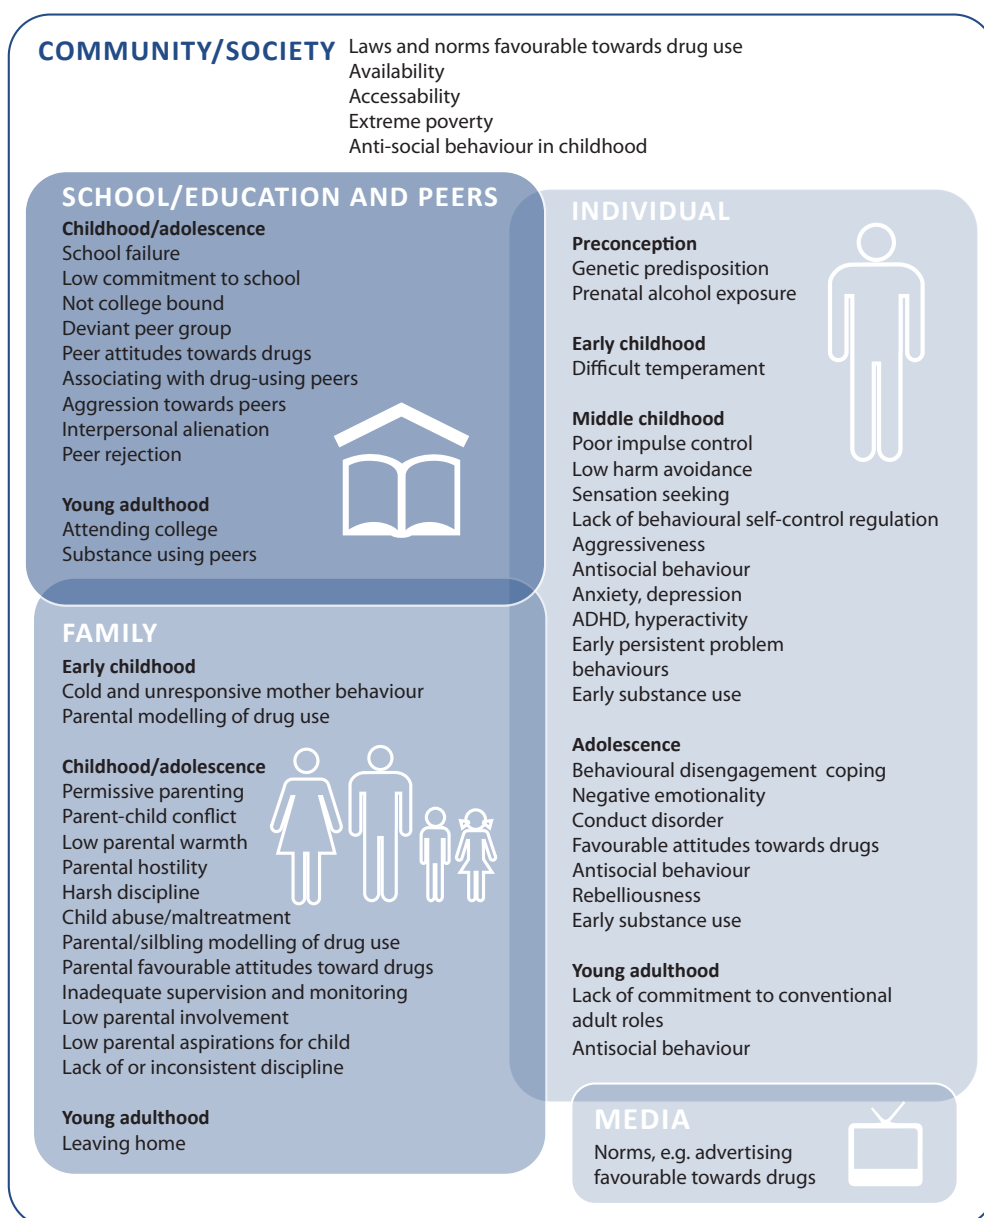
COMMUNITY/SOCIETY
Laws and norms favourable towards drug use
Availability
Accessability
Extreme poverty
Anti-social behaviour in childhood

SCHOOL/EDUCATION AND PEERS
Childhood/adolescence
School failure
Low commitment to school
Not college bound
Deviant peer group
Peer attitudes towards drugs
Associating with drug-using peers
Aggression towards peers
Interpersonal alienation
Peer rejection

Young adulthood
Attending college
Substance using peers

FAMILY
Early childhood
Cold and unresponsive mother behaviour
Parental modelling of drug use

Childhood/adolescence
Permissive parenting
Parent-child conflict
Low parental warmth
Parental hostility
Harsh discipline
Child abuse/maltreatment
Parental/silbling modelling of drug use
Parental favourable attitudes toward drugs
Inadequate supervision and monitoring
Low parental involvement
Low parental aspirations for child
Lack of or inconsistent discipline

Young adulthood
Leaving home

INDIVIDUAL
Preconception
Genetic predisposition
Prenatal alcohol exposure

Early childhood
Difficult temperament

Middle childhood
Poor impulse control
Low harm avoidance
Sensation seeking
Lack of behavioural self-control regulation
Aggressiveness
Antisocial behaviour
Anxiety, depression
ADHD, hyperactivity
Early persistent problem behaviours
Early substance use

Adolescence
Behavioural disengagement coping
Negative emotionality
Conduct disorder
Favourable attitudes towards drugs
Antisocial behaviour
Rebelliousness
Early substance use

Young adulthood
Lack of commitment to conventional adult roles
Antisocial behaviour

MEDIA
Norms, e.g. advertising favourable towards drugs